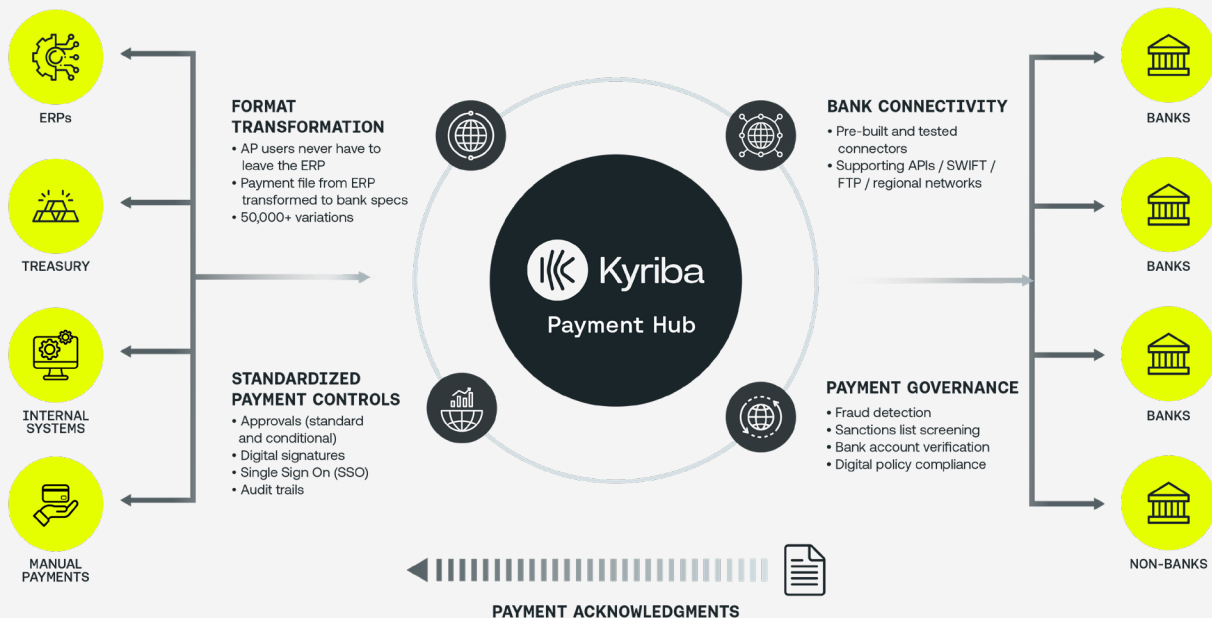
ERPs

TREASURY

INTERNAL SYSTEMS

MANUAL PAYMENTS

FORMAT TRANSFORMATION
• AP users never have to leave the ERP
• Payment file from ERP transformed to bank specs
• 50,000+ variations

STANDARDIZED PAYMENT CONTROLS
• Approvals (standard and conditional)
• Digital signatures
• Single Sign On (SSO)
• Audit trails

Kyriba
Payment Hub

BANK CONNECTIVITY
• Pre-built and tested connectors
• Supporting APIs / SWIFT / FTP / regional networks

PAYMENT GOVERNANCE
• Fraud detection
• Sanctions list screening
• Bank account verification
• Digital policy compliance

BANKS

BANKS

BANKS

NON-BANKS

PAYMENT ACKNOWLEDGMENTS